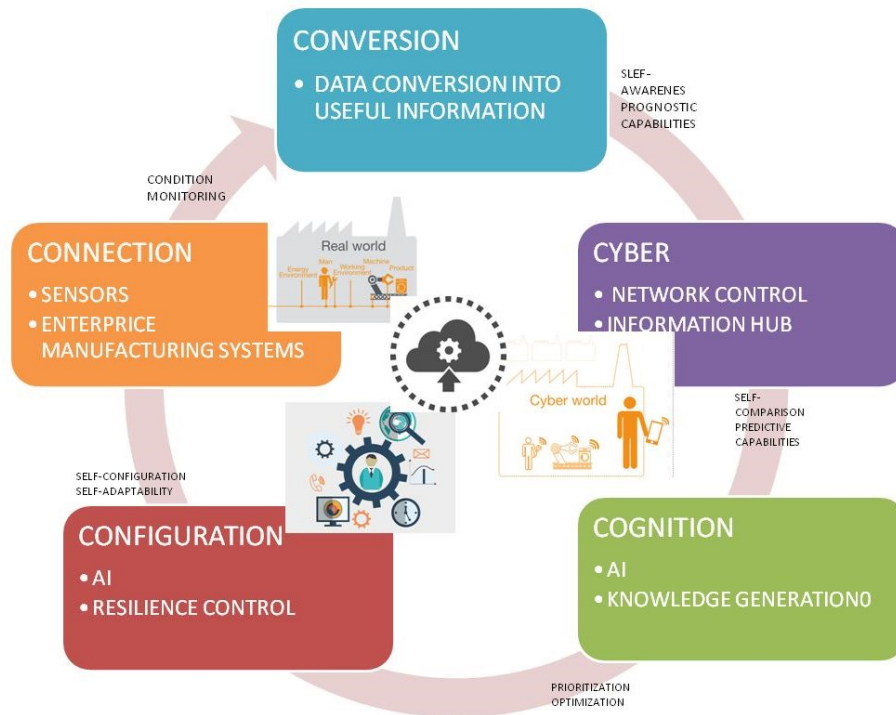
CONVERSION

• DATA CONVERSION INTO USEFUL INFORMATION

SLEF-AWARENES PROGNOSTIC CAPABILITIES

CONDITION MONITORING

CONNECTION

• SENSORS
• ENTERPRICE MANUFACTURING SYSTEMS

Real world

Energy Environment

Man

Working Environment

Machine

Product

CYBER

• NETWORK CONTROL
• INFORMATION HUB

Cyber world

SELF-COMPARISON PREDICTIVE CAPABILITIES

SELF-CONFIGURATION SELF-ADAPTABILITY

CONFIGURATION

• AI
• RESILIENCE CONTROL

COGNITION

• AI
• KNOWLEDGE GENERATION0

PRIORITIZATION OPTIMIZATION